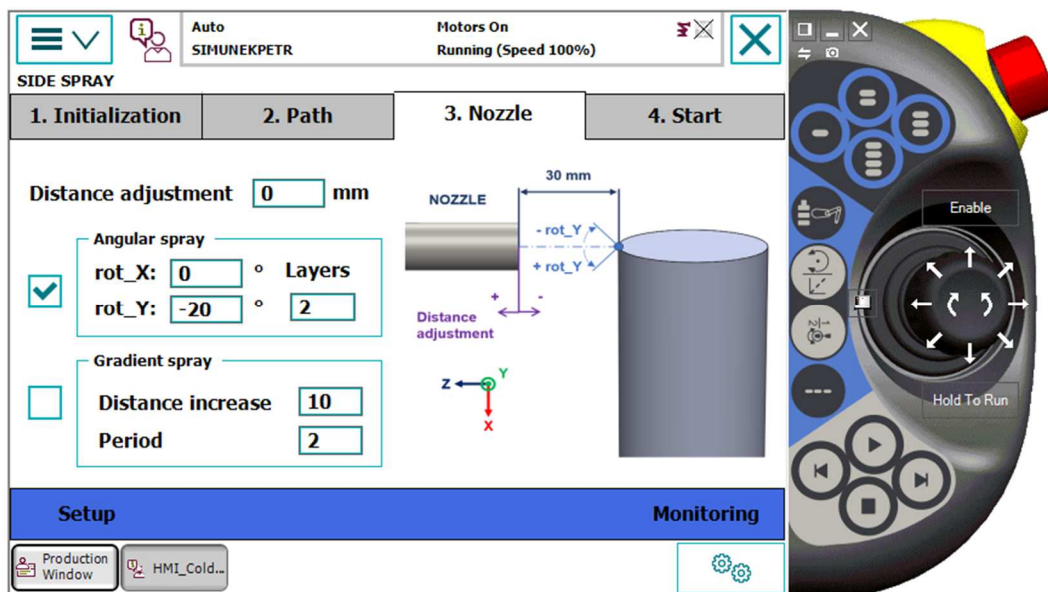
Auto
SIMUNEKPETR

Motors On
Running (Speed 100%)

SIDE SPRAY

1. Initialization | 2. Path | 3. Nozzle | 4. Start

Distance adjustment 0 mm

Angular spray
rot_X: 0 ° Layers
rot_Y: -20 ° 2

Gradient spray
Distance increase 10
Period 2

30 mm
NOZZLE
- rot_Y
+ rot_Y
+ -
Distance adjustment
Z Y
X

Setup
Monitoring

Production Window
HMI_Cold...

Enable
Hold To Run